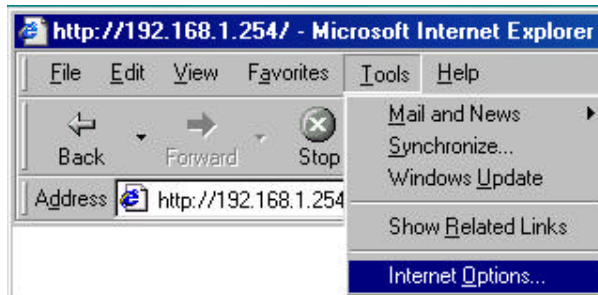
http://192.168.1.254/ - Microsoft Internet Explorer

File Edit View Favorites Tools Help

Back Forward Stop

Address http://192.168.1.254

Mail and News
Synchronize...
Windows Update
Show Related Links
Internet Options...